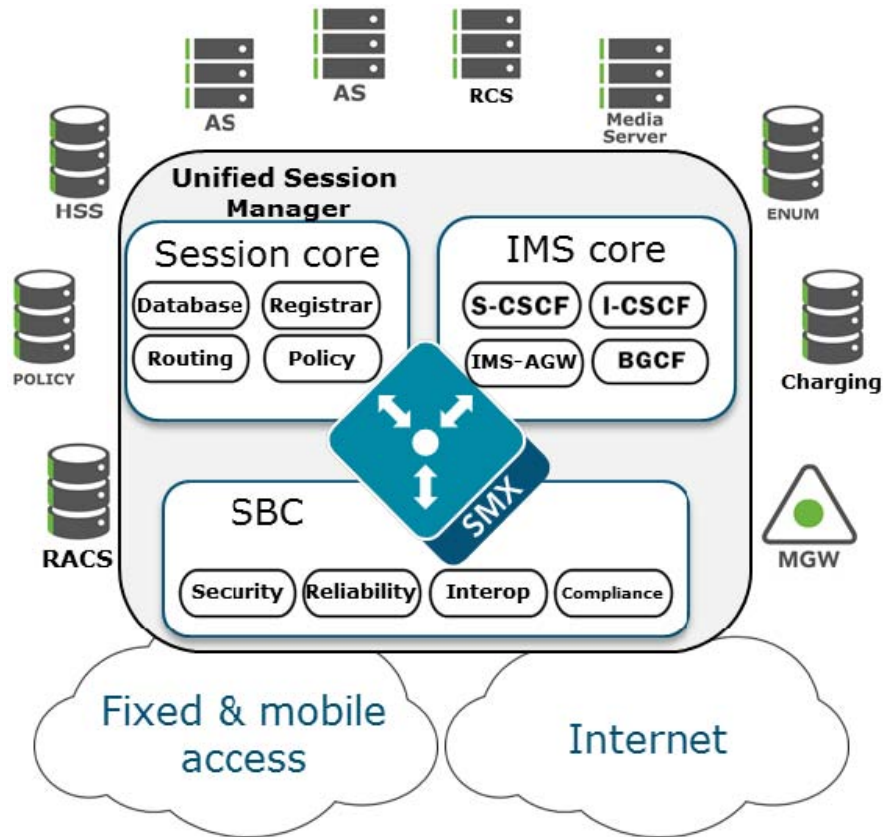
AS

AS

RCS

Media Server

HSS

ENUM

Unified Session Manager

Session core

Database

Registrar

Routing

Policy

IMS core

S-CSCF

I-CSCF

IMS-AGW

BGCF

POLICY

Charging

SMX

SBC

RACS

MGW

Security

Reliability

Interop

Compliance

Fixed & mobile access

Internet